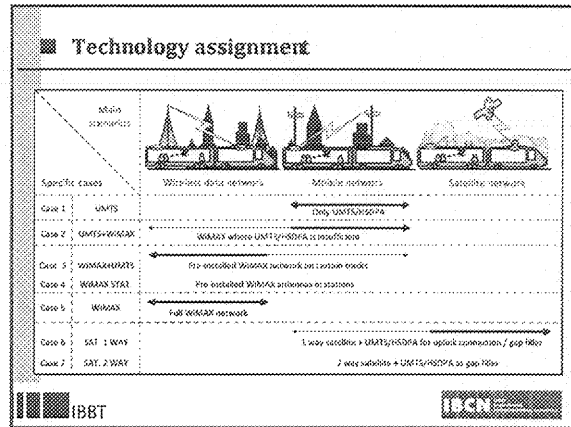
Technology assignment

| Main scenarios / Specific cases | | Wireless data network | Mobile network | Satellite network |
|---|---|---|---|---|
| Case 1 | UMTS | | Only UMTS/HSDPA | |
| Case 2 | UMTS+WiMAX | WiMAX where UMTS/HSDPA is insufficient | | |
| Case 3 | WiMAX+UMTS | Pre-installed WiMAX network on certain tracks | | |
| Case 4 | WiMAX STAT | Pre-installed WiMAX preference at stations | | |
| Case 5 | WiMAX | Full WiMAX network | | |
| Case 6 | SAT. 1 WAY | | 1 way satellite + UMTS/HSDPA for uplink connection / gap filler | |
| Case 7 | SAT. 2 WAY | | 2 way satellite + UMTS/HSDPA as gap filler | |

IBBT

IBCN